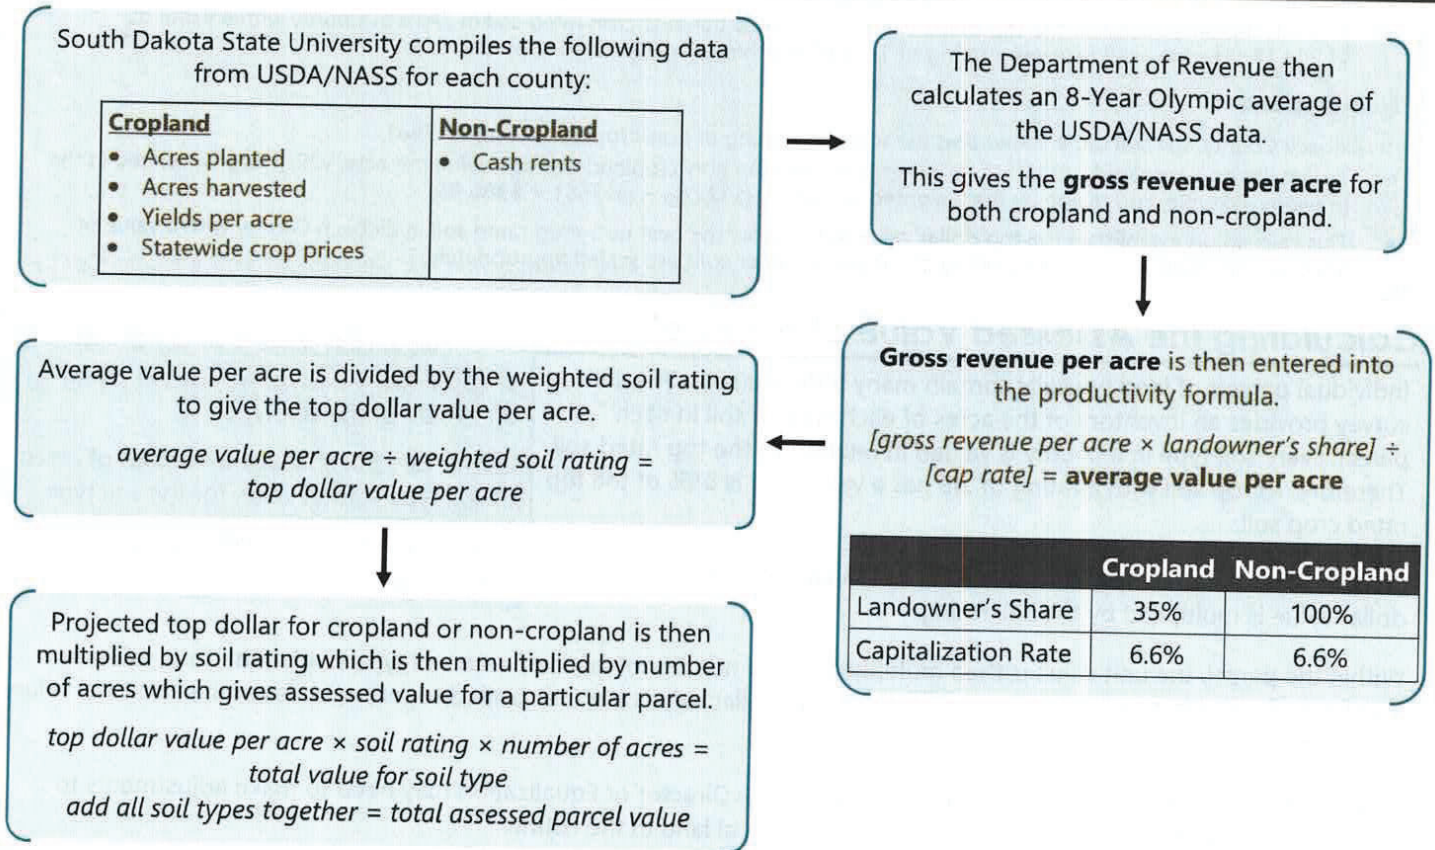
South Dakota State University compiles the following data from USDA/NASS for each county:

| Cropland | Non-Cropland |
|---|---|
| • Acres planted<br>• Acres harvested<br>• Yields per acre<br>• Statewide crop prices | • Cash rents |

The Department of Revenue then calculates an 8-Year Olympic average of the USDA/NASS data.

This gives the **gross revenue per acre** for both cropland and non-cropland.

**Gross revenue per acre** is then entered into the productivity formula.

*[gross revenue per acre × landowner's share] ÷ [cap rate]* = **average value per acre**

| | Cropland | Non-Cropland |
|---|---|---|
| Landowner's Share | 35% | 100% |
| Capitalization Rate | 6.6% | 6.6% |

Average value per acre is divided by the weighted soil rating to give the top dollar value per acre.

*average value per acre ÷ weighted soil rating = top dollar value per acre*

Projected top dollar for cropland or non-cropland is then multiplied by soil rating which is then multiplied by number of acres which gives assessed value for a particular parcel.

*top dollar value per acre × soil rating × number of acres = total value for soil type*

*add all soil types together = total assessed parcel value*